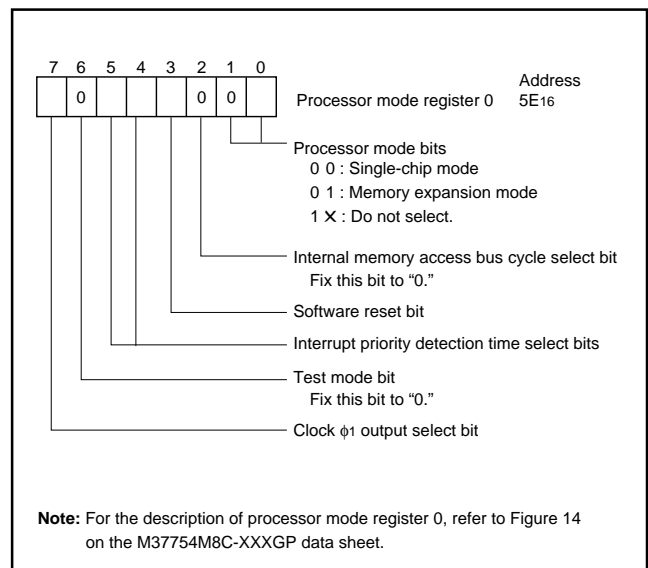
| 7 | 6 | 5 | 4 | 3 | 2 | 1 | 0 |
|---|---|---|---|---|---|---|---|
|   | 0 |   |   |   | 0 | 0 |   |

Processor mode register 0

Address
$5E_{16}$

Processor mode bits
0 0 : Single-chip mode
0 1 : Memory expansion mode
1 X : Do not select.

Internal memory access bus cycle select bit
Fix this bit to "0."

Software reset bit

Interrupt priority detection time select bits

Test mode bit
Fix this bit to "0."

Clock $\phi_1$ output select bit

Note: For the description of processor mode register 0, refer to Figure 14 on the M37754M8C-XXXGP data sheet.